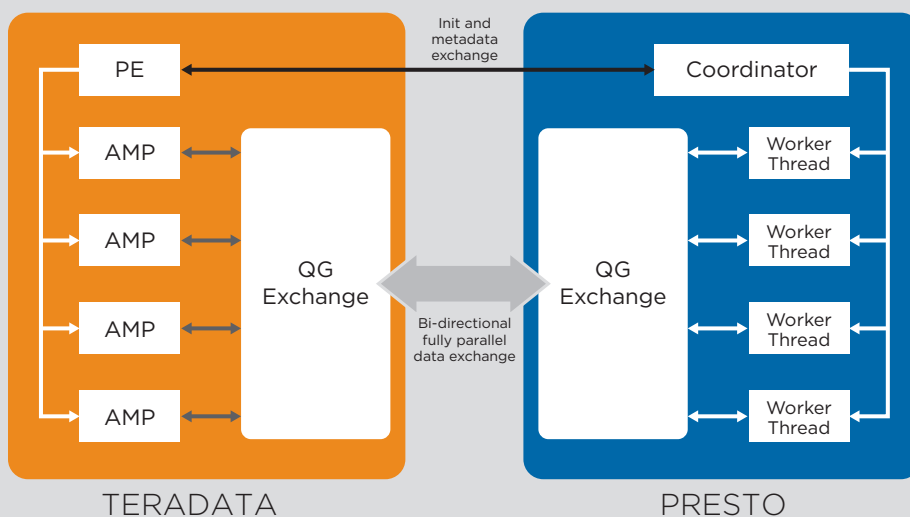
Init and metadata exchange

PE

Coordinator

AMP

AMP

AMP

AMP

QG Exchange

Bi-directional fully parallel data exchange

QG Exchange

Worker Thread

Worker Thread

Worker Thread

Worker Thread

TERADATA

PRESTO